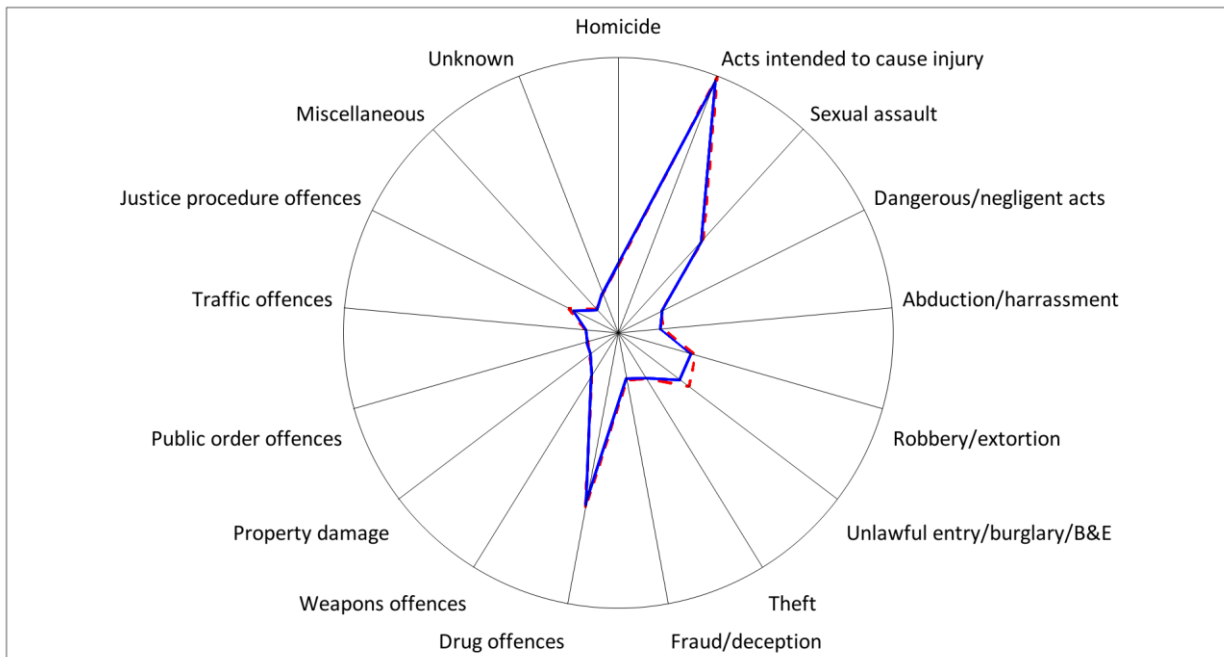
Homicide
Acts intended to cause injury
Sexual assault
Dangerous/negligent acts
Abduction/harrassment
Robbery/extortion
Unlawful entry/burglary/B&E
Theft
Fraud/deception
Drug offences
Weapons offences
Property damage
Public order offences
Traffic offences
Justice procedure offences
Miscellaneous
Unknown